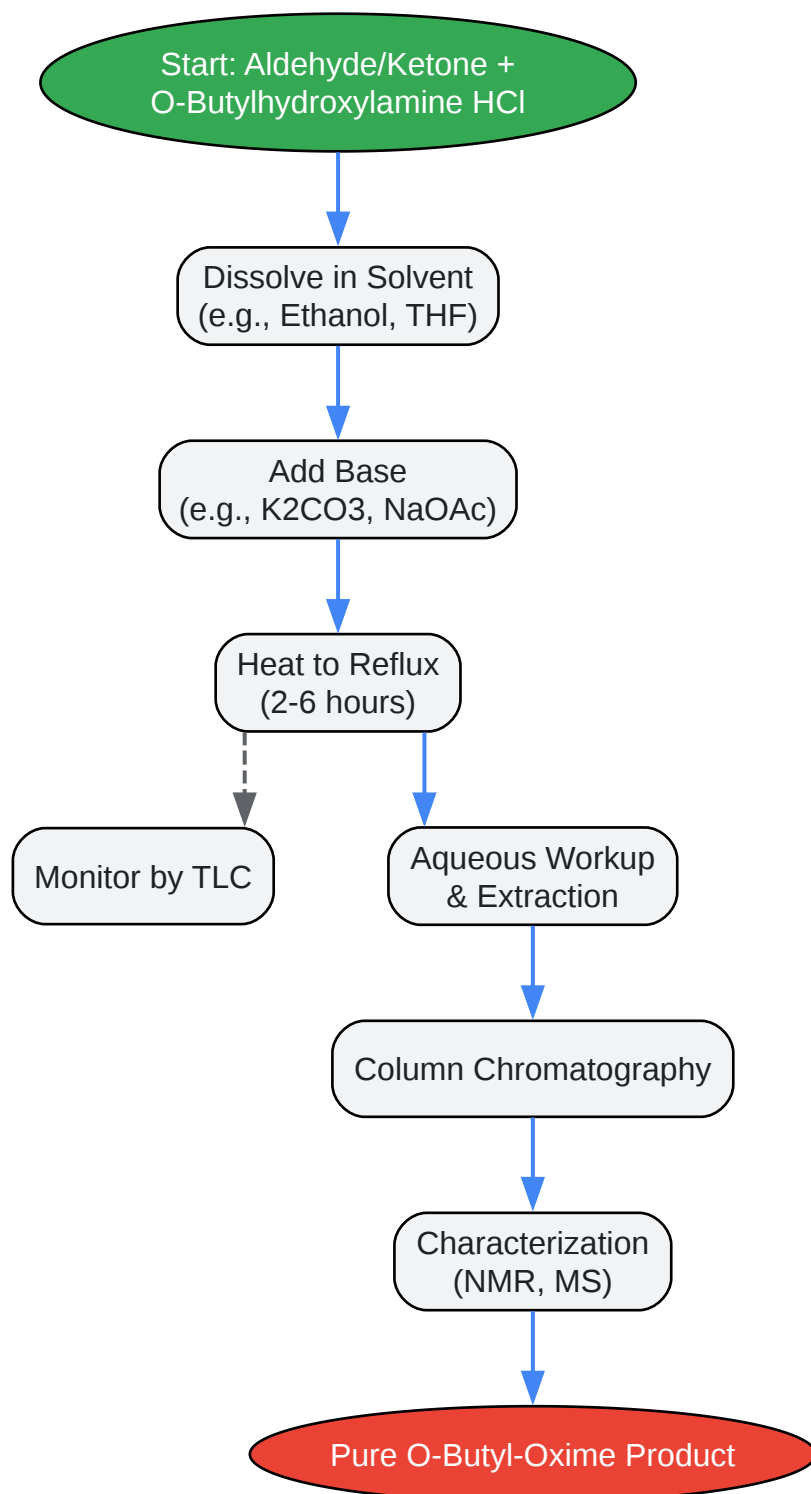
Start: Aldehyde/Ketone + O-Butylhydroxylamine HCl

Dissolve in Solvent (e.g., Ethanol, THF)

Add Base (e.g., K2CO3, NaOAc)

Heat to Reflux (2-6 hours)

Monitor by TLC

Aqueous Workup & Extraction

Column Chromatography

Characterization (NMR, MS)

Pure O-Butyl-Oxime Product